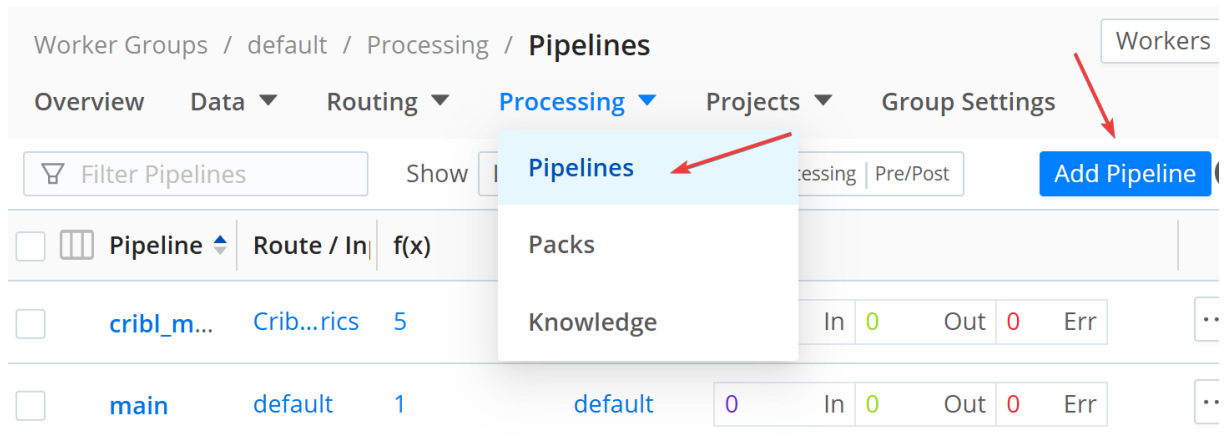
Worker Groups / default / Processing / Pipelines

Workers

Overview Data ▼ Routing ▼ Processing ▼ Projects ▼ Group Settings

Filter Pipelines

Show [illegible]

Pipelines

Packs

Knowledge

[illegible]cessing | Pre/Post

Add Pipeline

| Pipeline | Route / In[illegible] | f(x) | | |
|---|---|---|---|---|
| cribl_m... | Crib...rics | 5 | | In 0 Out 0 Err |
| main | default | 1 | default | 0 In 0 Out 0 Err |